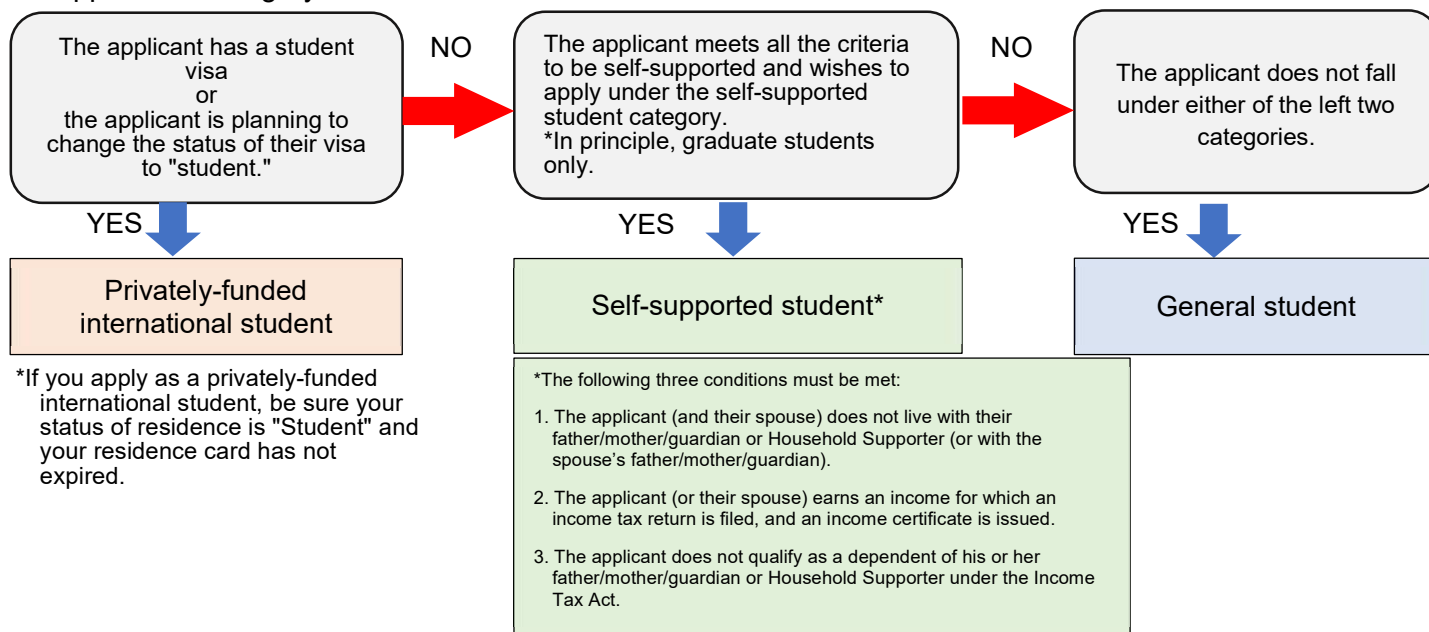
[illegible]

The applicant has a student visa or the applicant is planning to change the status of their visa to "student."

NO

The applicant meets all the criteria to be self-supported and wishes to apply under the self-supported student category.
*In principle, graduate students only.

NO

The applicant does not fall under either of the left two categories.

YES

Privately-funded international student

*If you apply as a privately-funded international student, be sure your status of residence is "Student" and your residence card has not expired.

YES

Self-supported student*

*The following three conditions must be met:

1. The applicant (and their spouse) does not live with their father/mother/guardian or Household Supporter (or with the spouse's father/mother/guardian).

2. The applicant (or their spouse) earns an income for which an income tax return is filed, and an income certificate is issued.

3. The applicant does not qualify as a dependent of his or her father/mother/guardian or Household Supporter under the Income Tax Act.

YES

General student